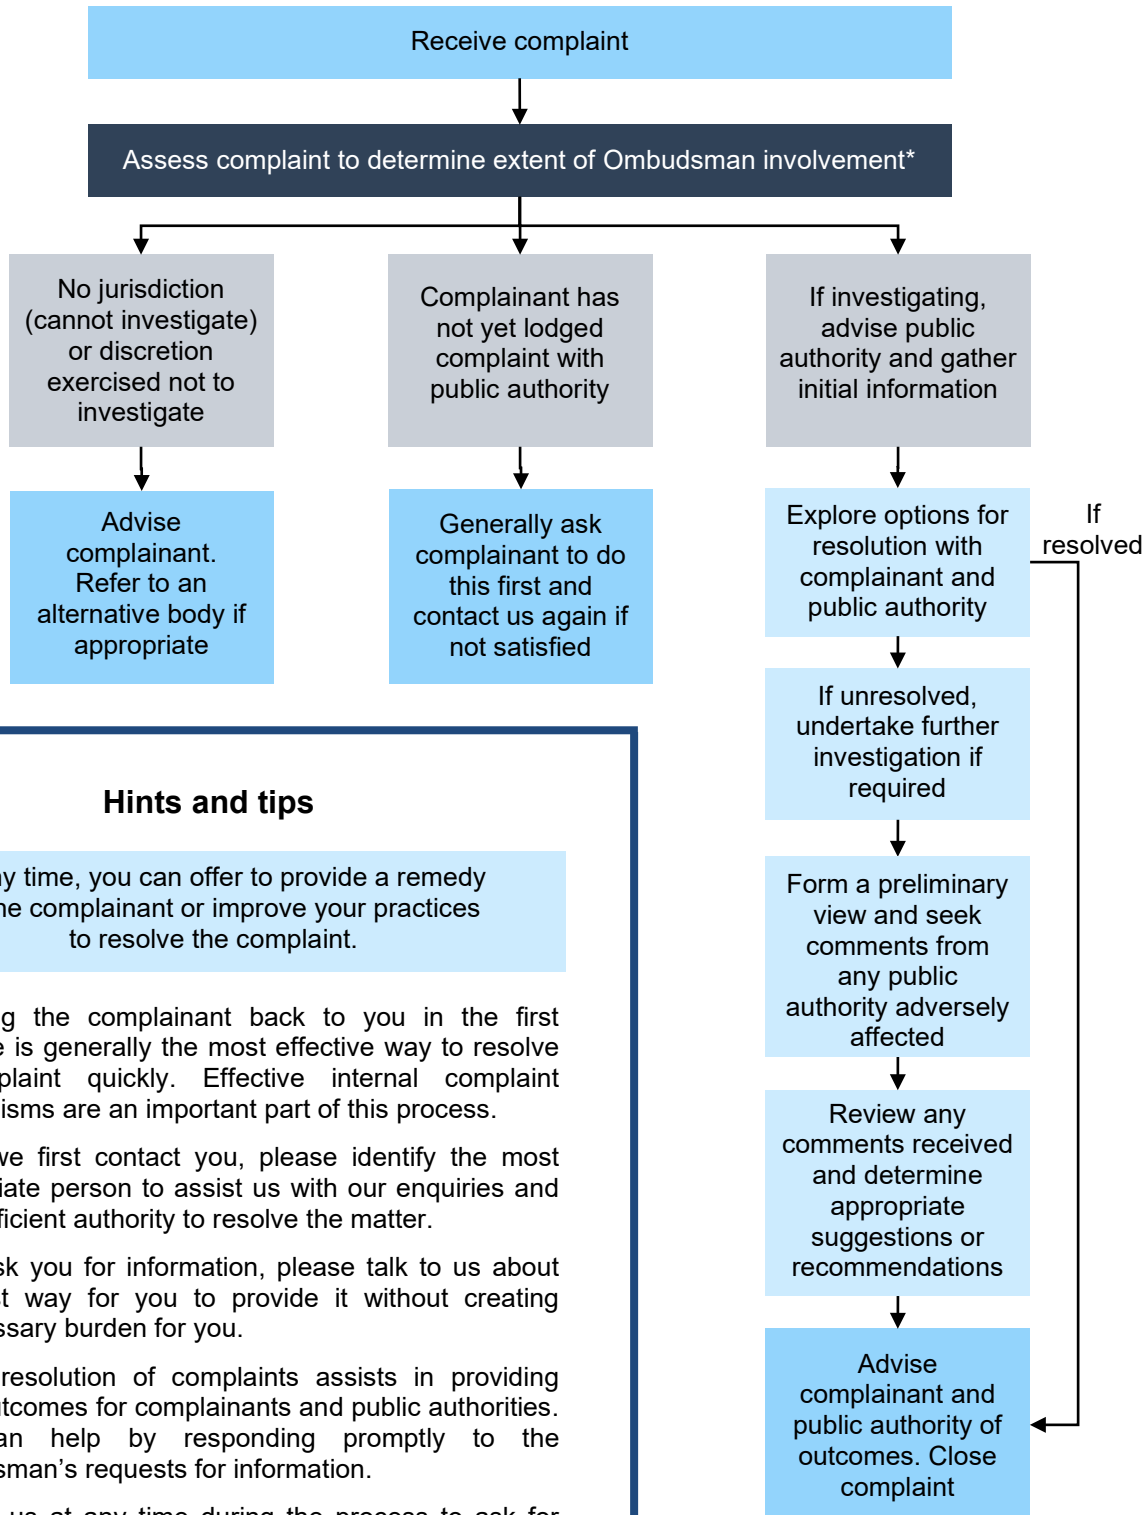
Receive complaint

Assess complaint to determine extent of Ombudsman involvement*

No jurisdiction (cannot investigate) or discretion exercised not to investigate

Advise complainant. Refer to an alternative body if appropriate

Complainant has not yet lodged complaint with public authority

Generally ask complainant to do this first and contact us again if not satisfied

If investigating, advise public authority and gather initial information

Explore options for resolution with complainant and public authority

If resolved

If unresolved, undertake further investigation if required

Form a preliminary view and seek comments from any public authority adversely affected

Review any comments received and determine appropriate suggestions or recommendations

Advise complainant and public authority of outcomes. Close complaint

Hints and tips

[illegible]y time, you can offer to provide a remedy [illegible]e complainant or improve your practices to resolve the complaint.

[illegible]g the complainant back to you in the first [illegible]e is generally the most effective way to resolve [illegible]plaint quickly. Effective internal complaint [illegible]isms are an important part of this process.

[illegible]we first contact you, please identify the most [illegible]iate person to assist us with our enquiries and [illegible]ficient authority to resolve the matter.

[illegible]sk you for information, please talk to us about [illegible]t way for you to provide it without creating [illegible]ssary burden for you.

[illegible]resolution of complaints assists in providing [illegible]tcomes for complainants and public authorities. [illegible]an help by responding promptly to the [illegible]sman's requests for information.

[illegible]